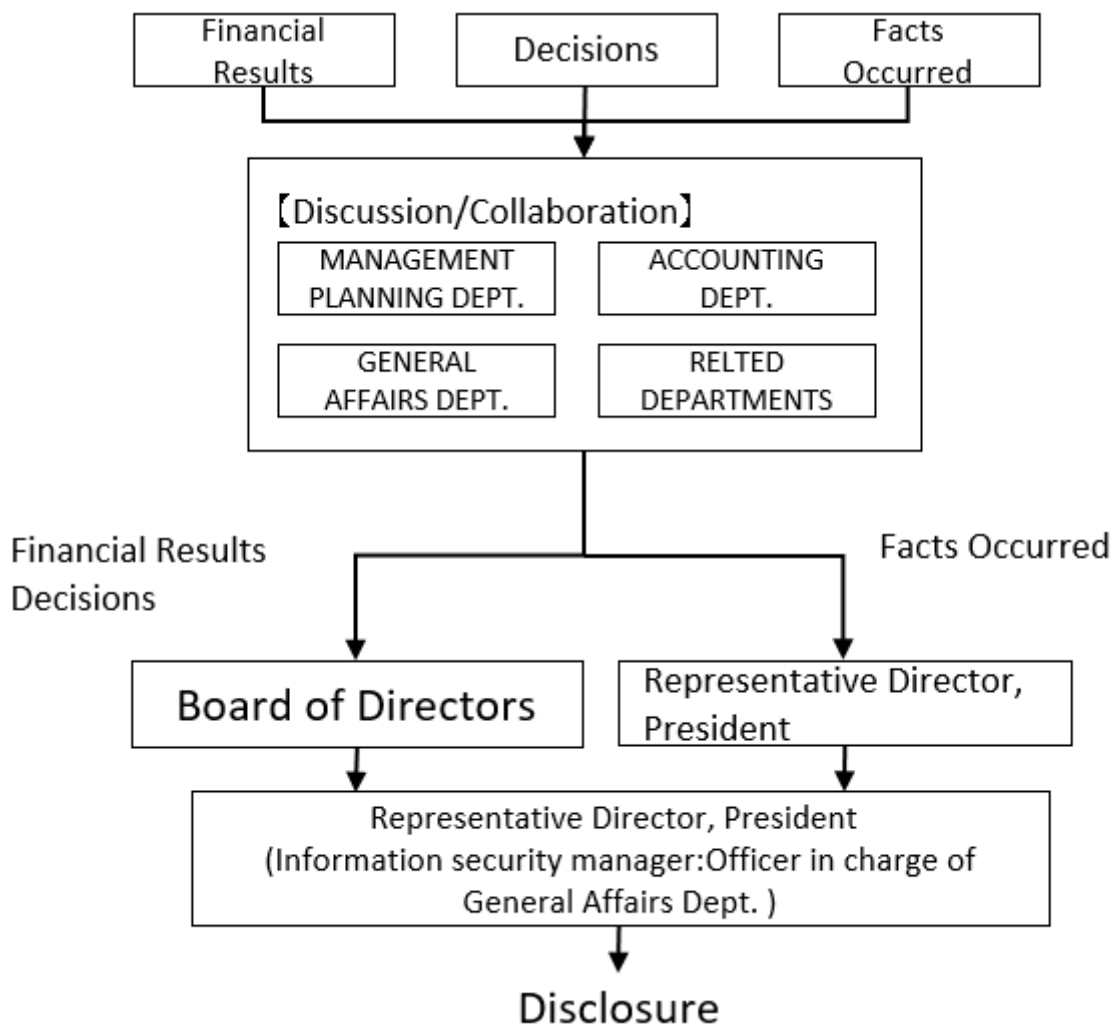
Financial Results

Decisions

Facts Occurred

【Discussion/Collaboration】

MANAGEMENT PLANNING DEPT.

ACCOUNTING DEPT.

GENERAL AFFAIRS DEPT.

RELTED DEPARTMENTS

Financial Results
Decisions

Facts Occurred

Board of Directors

Representative Director, President

Representative Director, President
(Information security manager:Officer in charge of General Affairs Dept. )

Disclosure